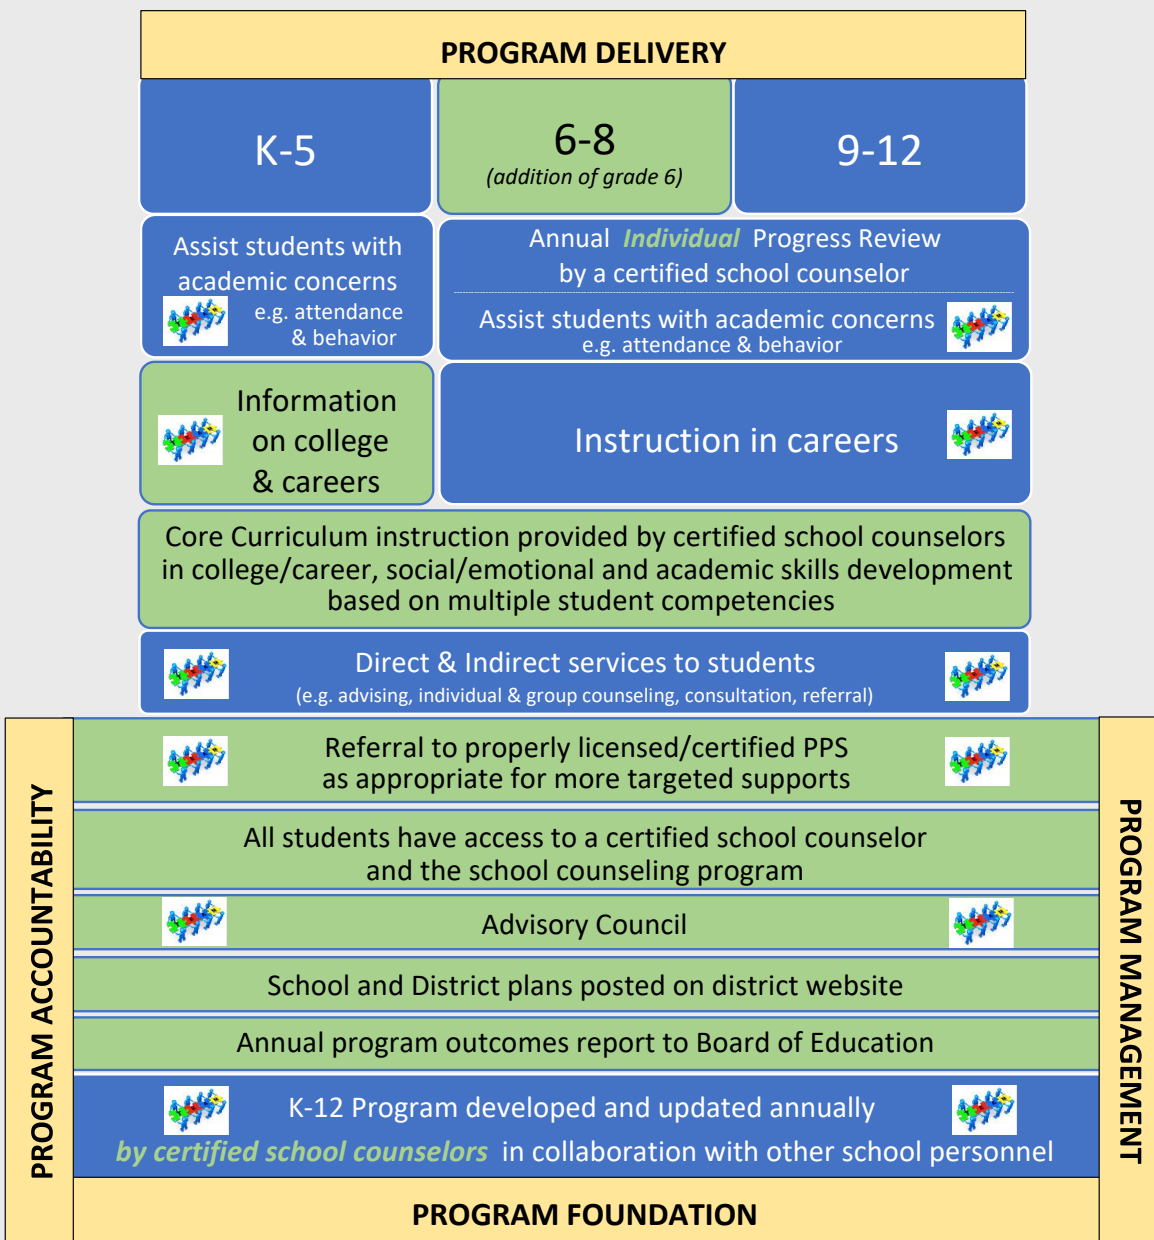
PROGRAM DELIVERY

K-5

6-8
(addition of grade 6)

9-12

Assist students with academic concerns
e.g. attendance & behavior

Annual *Individual* Progress Review by a certified school counselor

Assist students with academic concerns
e.g. attendance & behavior

Information on college & careers

Instruction in careers

Core Curriculum instruction provided by certified school counselors in college/career, social/emotional and academic skills development based on multiple student competencies

Direct & Indirect services to students
(e.g. advising, individual & group counseling, consultation, referral)

PROGRAM ACCOUNTABILITY

Referral to properly licensed/certified PPS as appropriate for more targeted supports

All students have access to a certified school counselor and the school counseling program

Advisory Council

School and District plans posted on district website

Annual program outcomes report to Board of Education

K-12 Program developed and updated annually
*by certified school counselors* in collaboration with other school personnel

PROGRAM MANAGEMENT

PROGRAM FOUNDATION